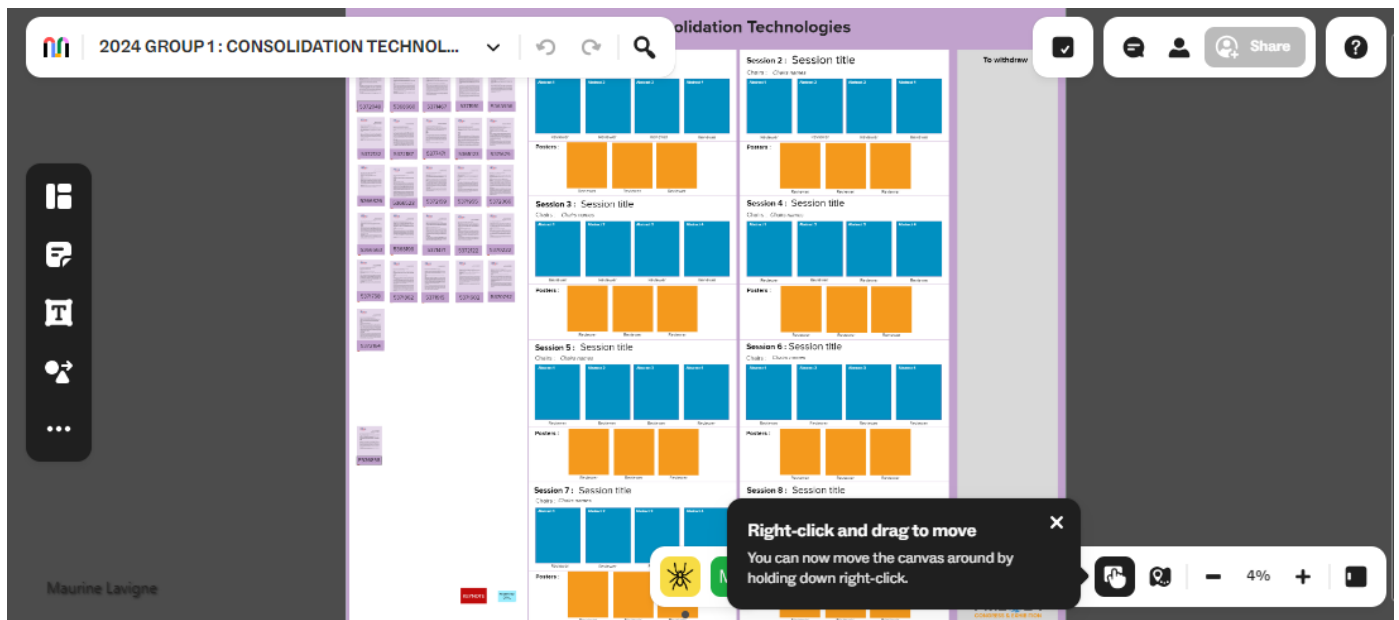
2024 GROUP 1 : CONSOLIDATION TECHNOL...

olidation Technologies

Share

To withdraw

Session 2 : Session title

Chairs : Chairs names

Posters :

Session 3 : Session title

Chairs : Chairs names

Posters :

Session 4 : Session title

Chairs : Chairs names

Posters :

Session 5 : Session title

Chairs : Chairs names

Posters :

Session 6 : Session title

Chairs : Chairs names

Posters :

Session 7 : Session title

Chairs : Chairs names

Posters :

Session 8 : Session title

Right-click and drag to move

You can now move the canvas around by holding down right-click.

4%

Maurine Lavigne